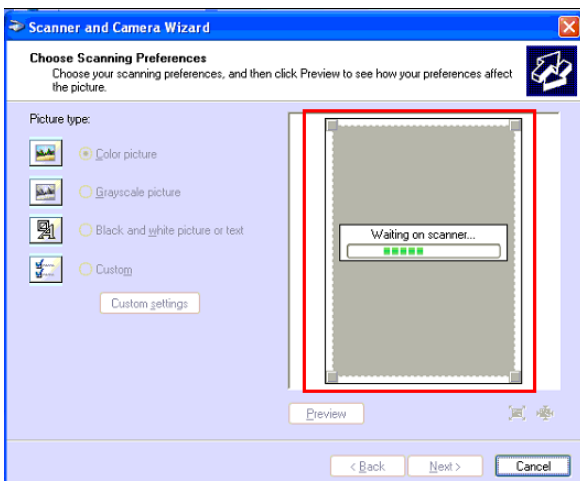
Scanner and Camera Wizard

Choose Scanning Preferences
Choose your scanning preferences, and then click Preview to see how your preferences affect the picture.

Picture type:

Color picture

Grayscale picture

Black and white picture or text

Custom

Custom settings

Waiting on scanner...

Preview

< Back

Next >

Cancel